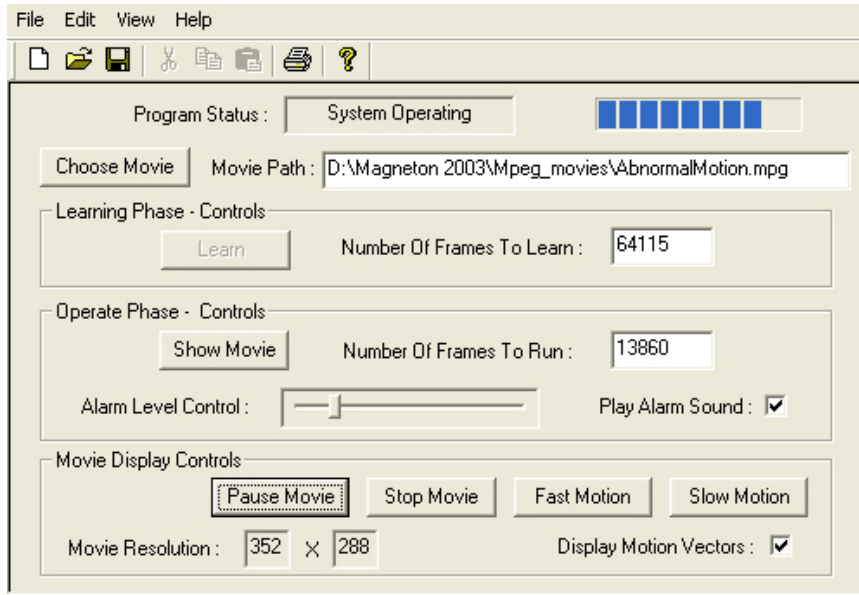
File Edit View Help

Program Status : System Operating

Choose Movie Movie Path : D:\Magneton 2003\Mpeg_movies\AbnormalMotion.mpg

Learning Phase - Controls

Learn Number Of Frames To Learn : 64115

Operate Phase - Controls

Show Movie Number Of Frames To Run : 13860

Alarm Level Control : Play Alarm Sound : ☑

Movie Display Controls

Pause Movie Stop Movie Fast Motion Slow Motion

Movie Resolution : 352 X 288 Display Motion Vectors : ☑